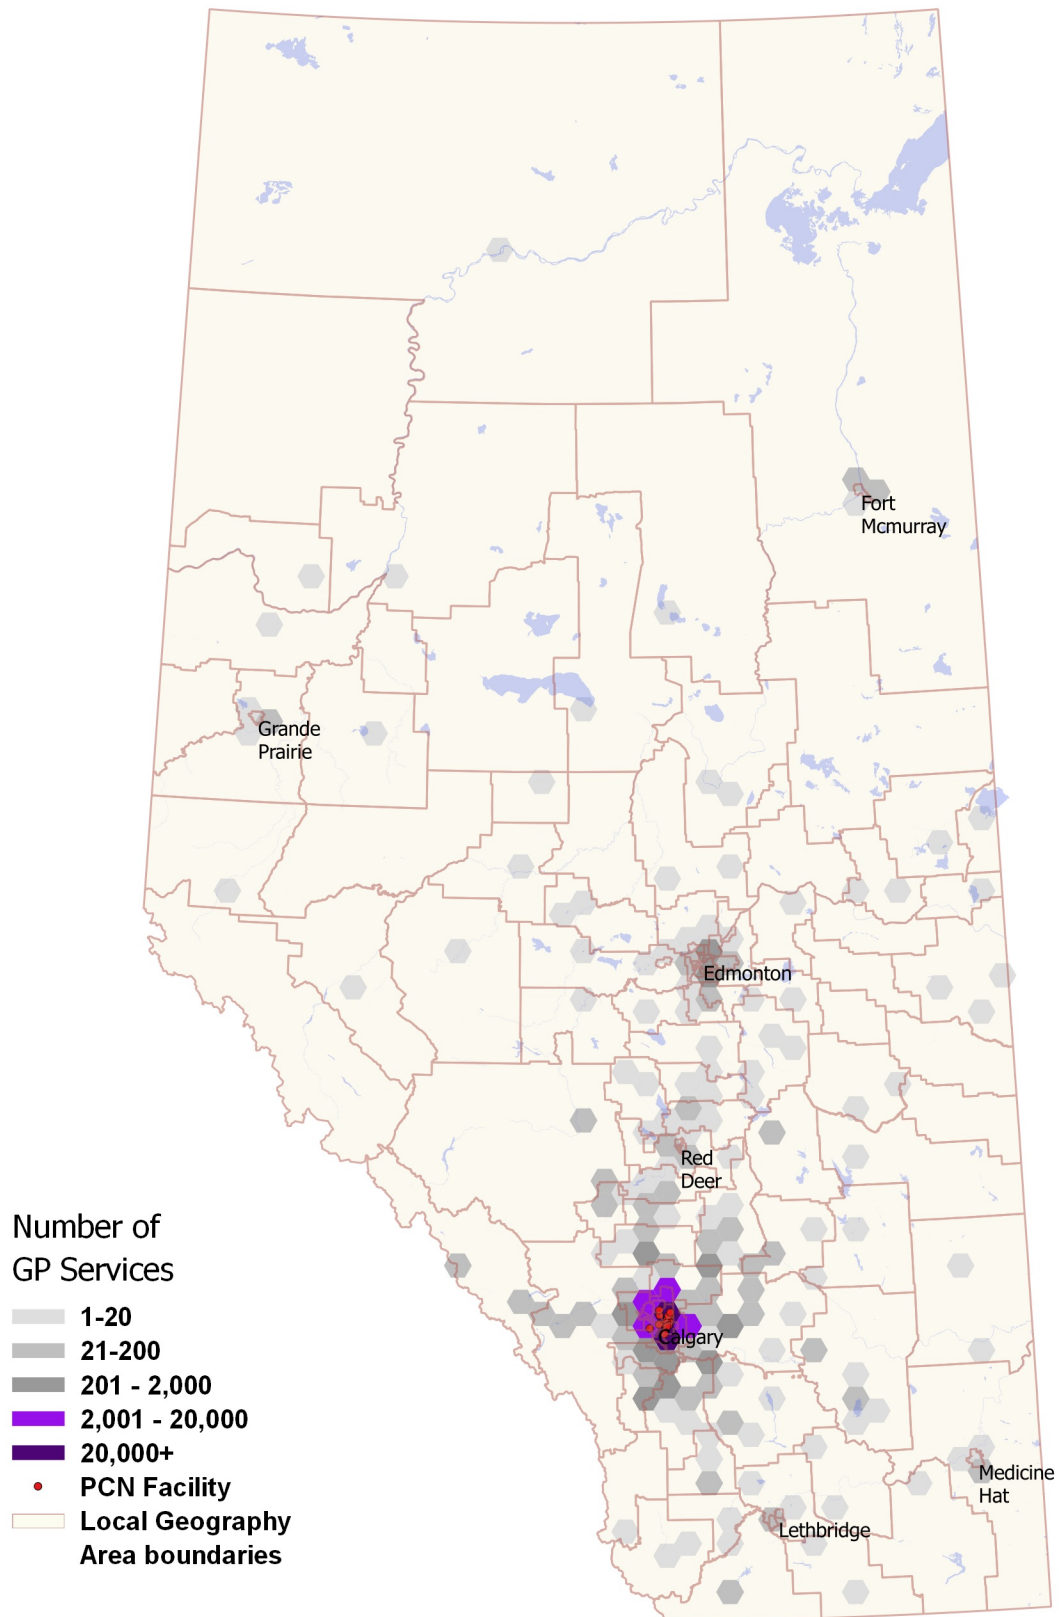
Fort Mcmurray

Grande Prairie

Edmonton

Red Deer

Calgary

Medicine Hat

Lethbridge

Number of GP Services

1-20
21-200
201 - 2,000
2,001 - 20,000
20,000+
PCN Facility
Local Geography Area boundaries